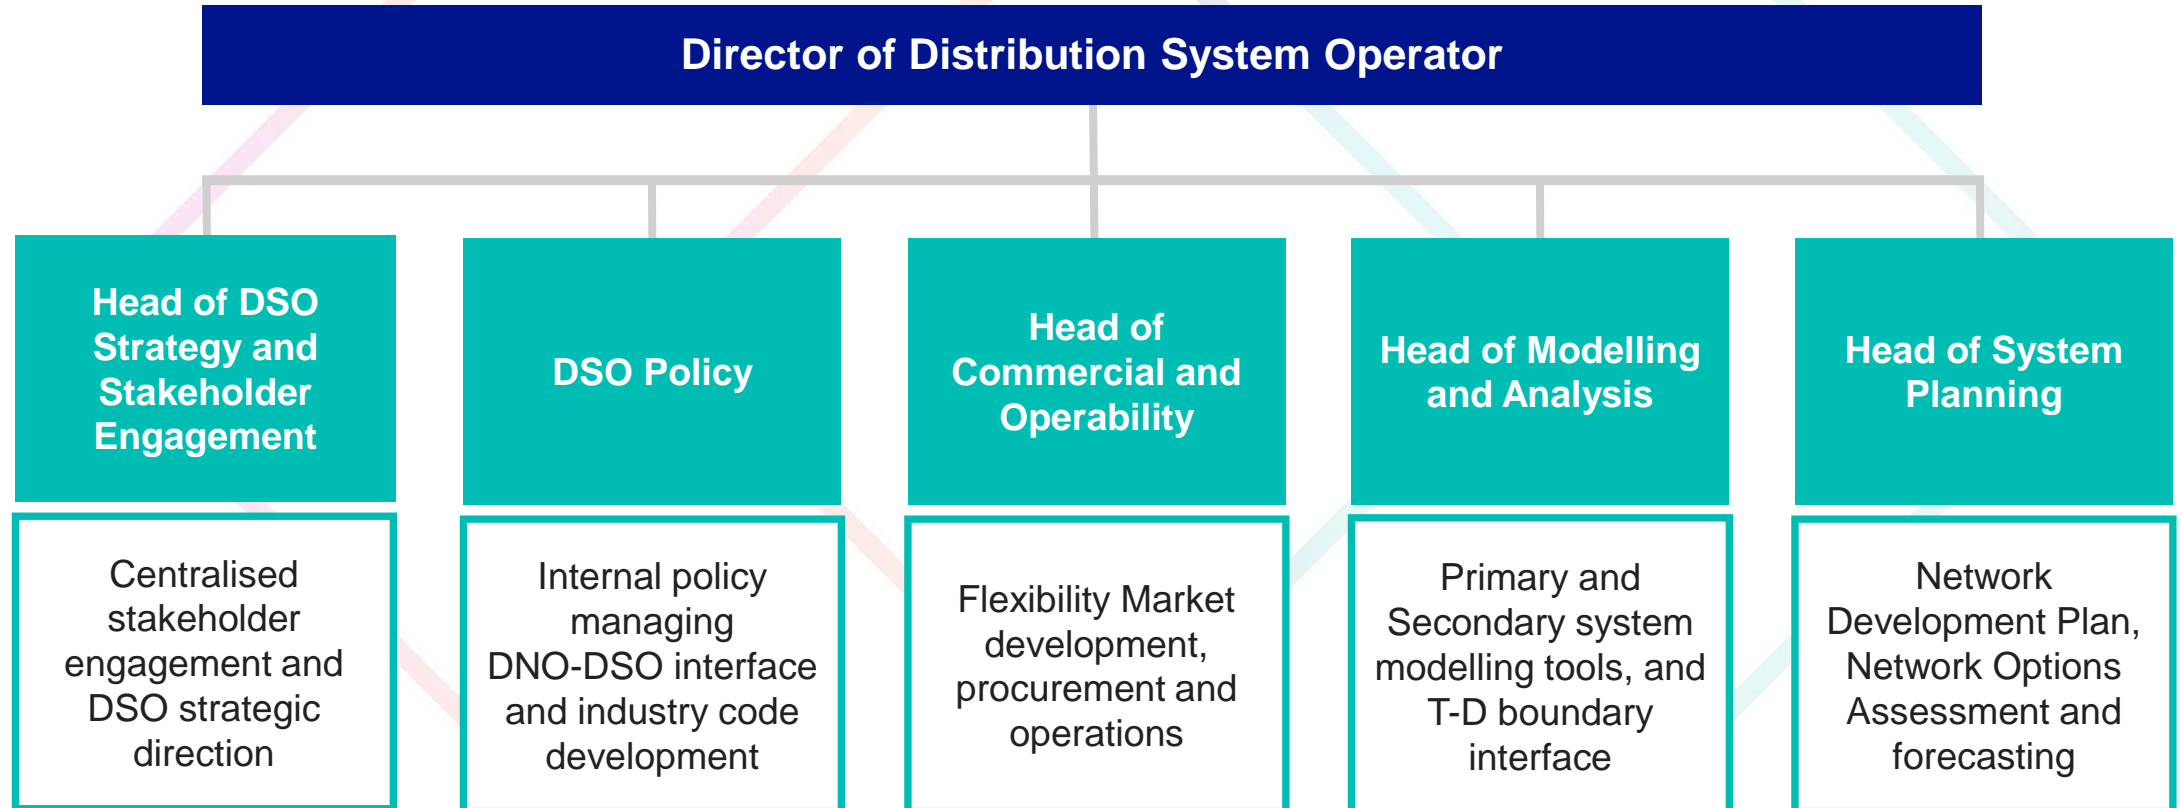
Director of Distribution System Operator

Head of DSO Strategy and Stakeholder Engagement

Centralised stakeholder engagement and DSO strategic direction

DSO Policy

Internal policy managing DNO-DSO interface and industry code development

Head of Commercial and Operability

Flexibility Market development, procurement and operations

Head of Modelling and Analysis

Primary and Secondary system modelling tools, and T-D boundary interface

Head of System Planning

Network Development Plan, Network Options Assessment and forecasting